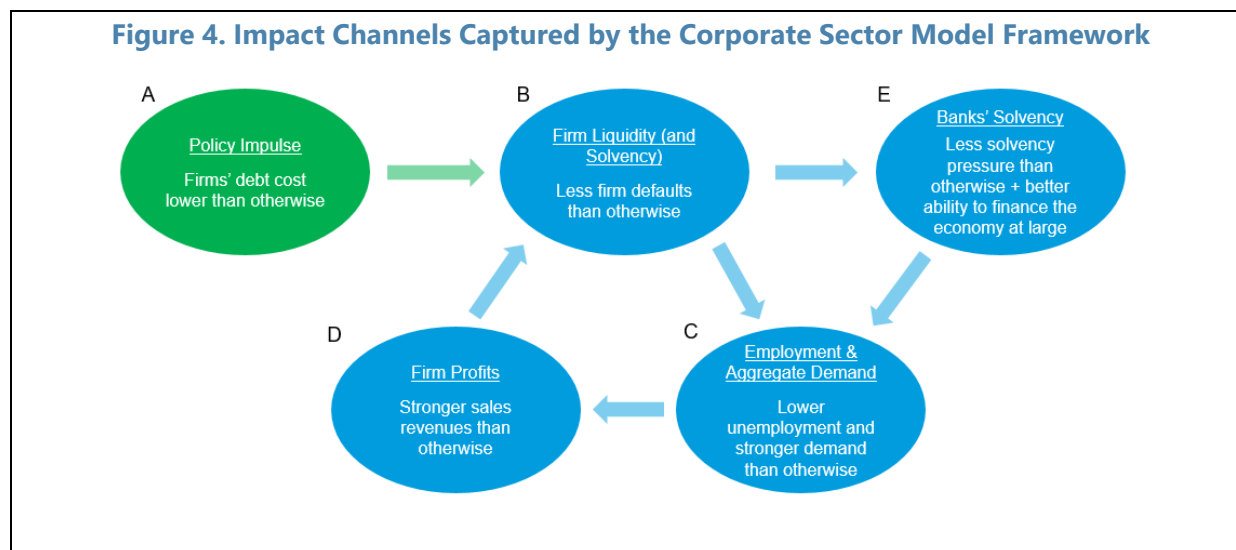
Figure 4. Impact Channels Captured by the Corporate Sector Model Framework

A

Policy Impulse

Firms' debt cost lower than otherwise

B

Firm Liquidity (and Solvency)

Less firm defaults than otherwise

E

Banks' Solvency

Less solvency pressure than otherwise + better ability to finance the economy at large

D

Firm Profits

Stronger sales revenues than otherwise

C

Employment & Aggregate Demand

Lower unemployment and stronger demand than otherwise